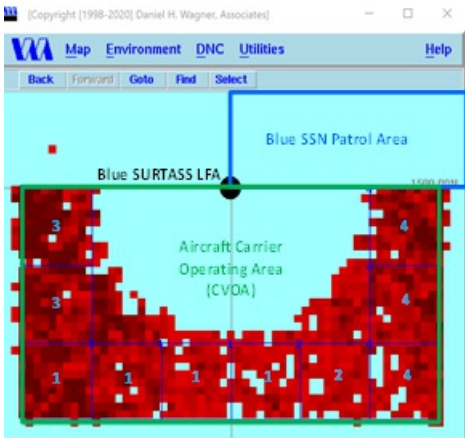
[Copyright [1998-2020] Daniel H. Wagner, Associates]

Map Environment DNC Utilities Help

Back Forward Goto Find Select

Blue SSN Patrol Area

Blue SURTASS LFA

1500 nm

Aircraft Carrier Operating Area (CVOA)

3
3
1
1
1
1
2
4
4
4